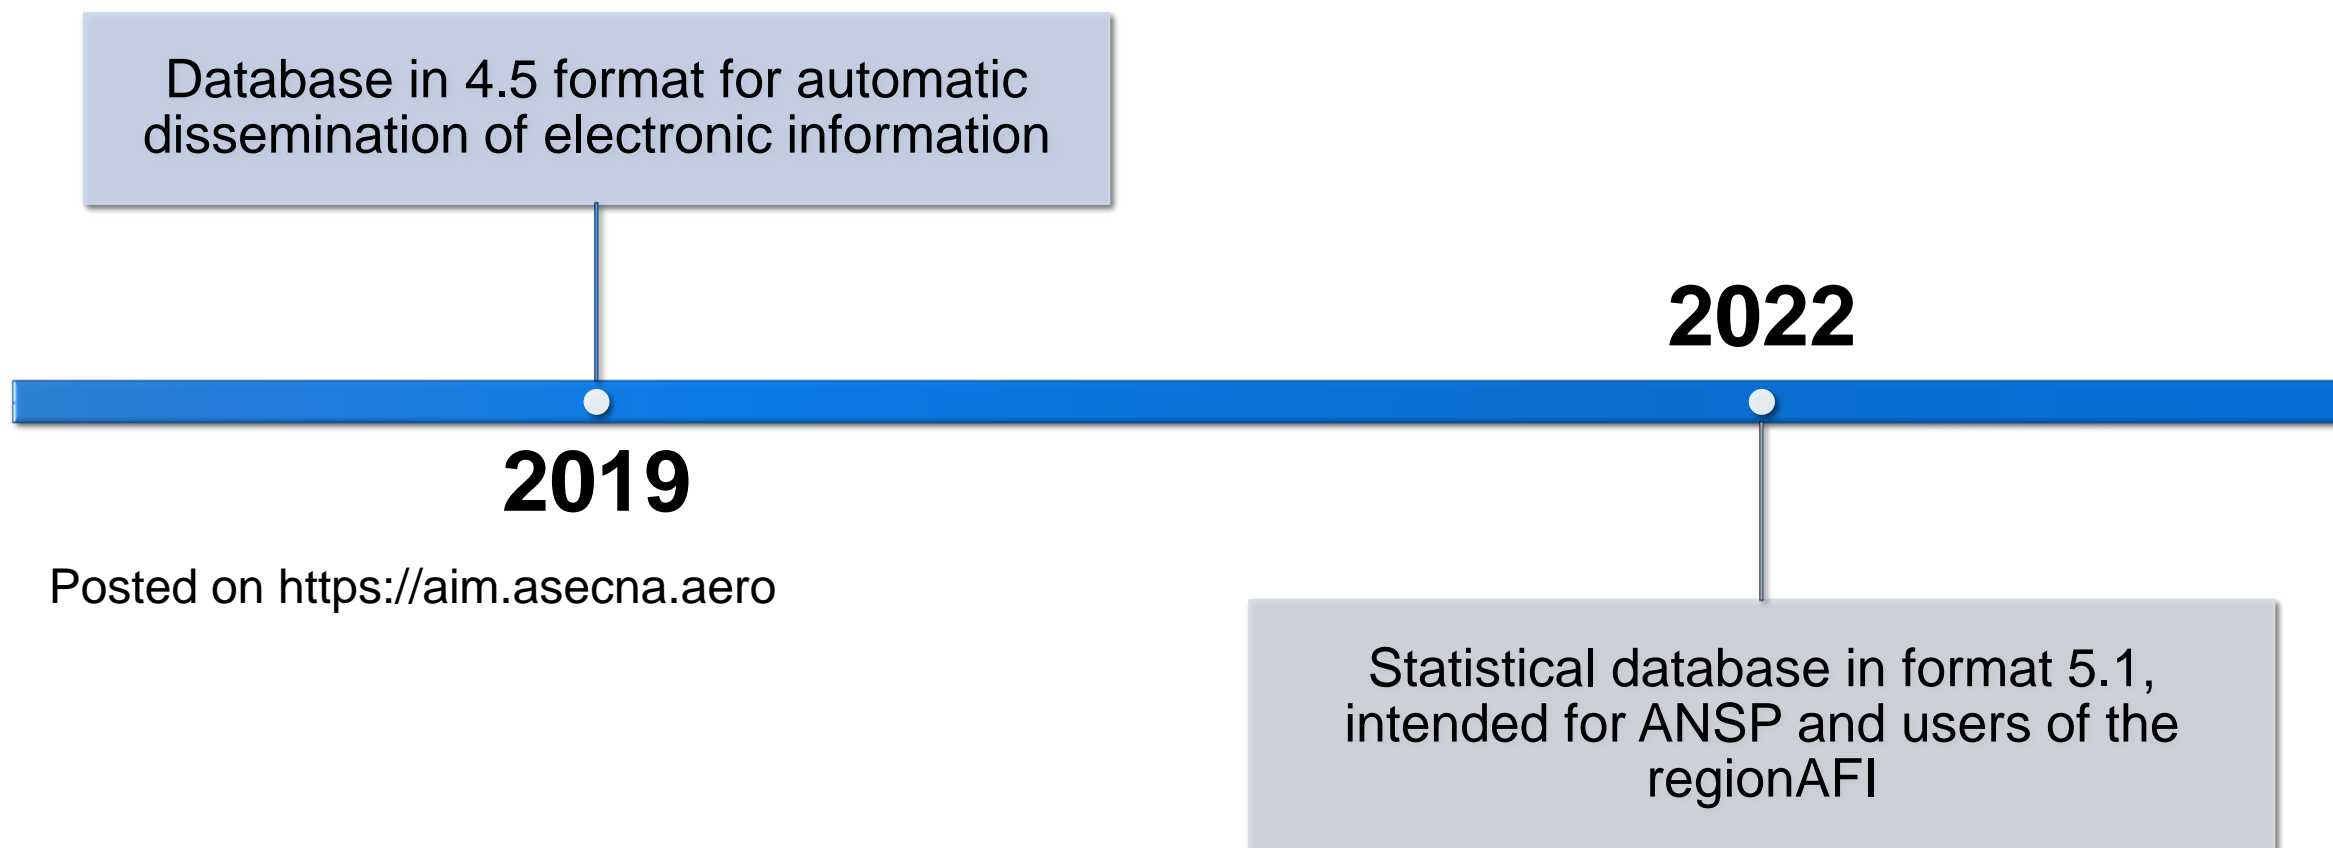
Database in 4.5 format for automatic dissemination of electronic information

2022

2019

Posted on https://aim.asecna.aero

Statistical database in format 5.1, intended for ANSP and users of the regionAFI